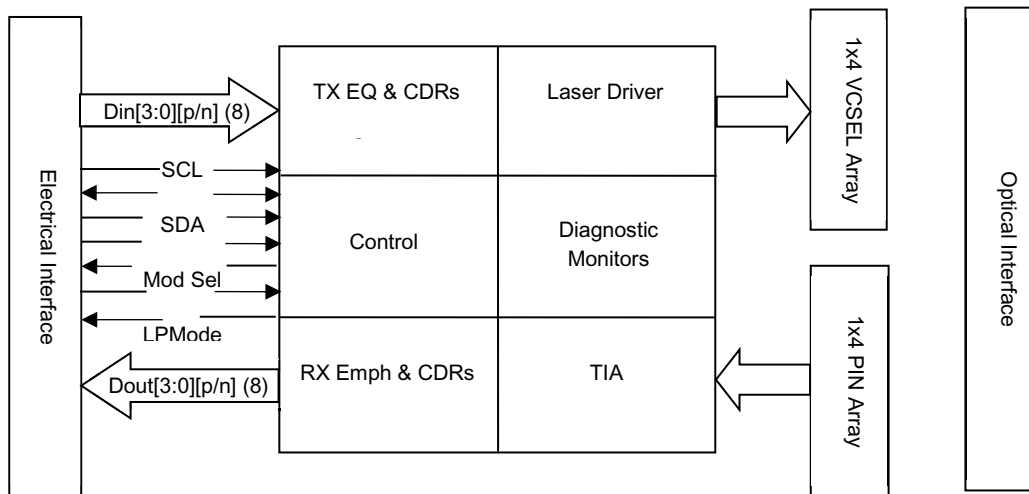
Electrical Interface

Din[3:0][p/n] (8)

SCL

SDA

Mod Sel

LPMode

Dout[3:0][p/n] (8)

TX EQ & CDRs

Laser Driver

Control

Diagnostic Monitors

RX Emph & CDRs

TIA

1x4 VCSEL Array

1x4 PIN Array

Optical Interface